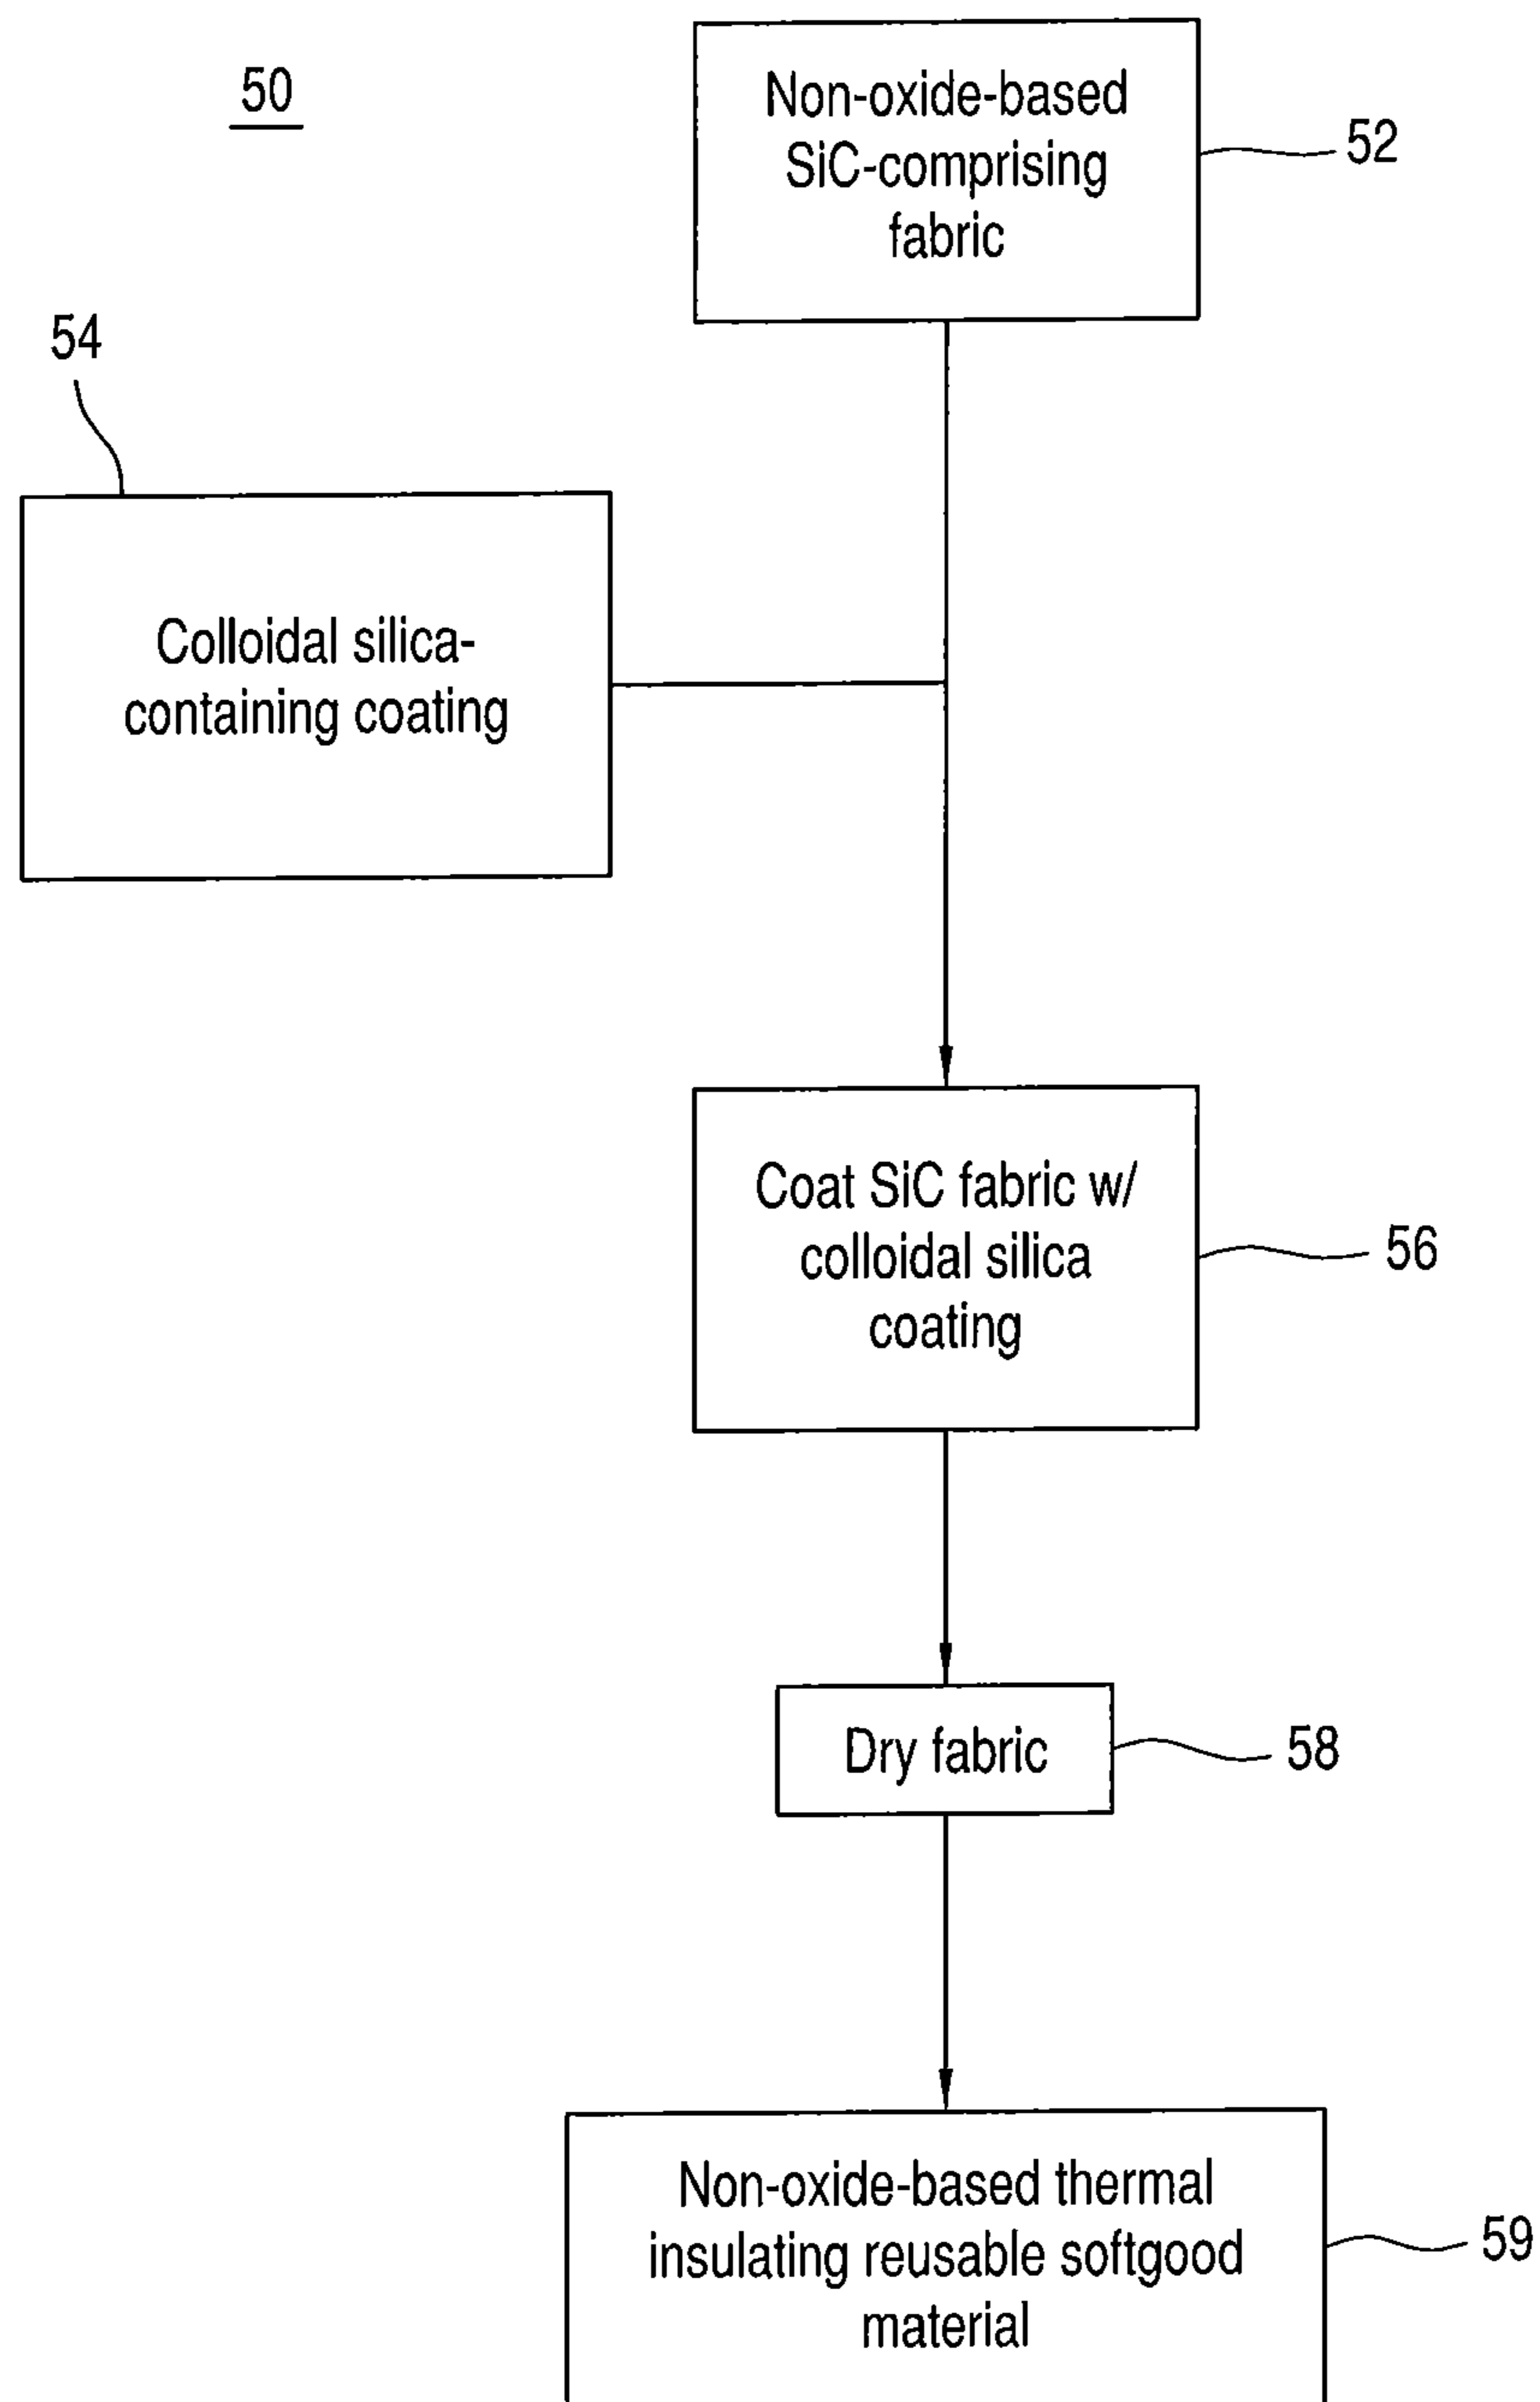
50

Non-oxide-based SiC-comprising fabric

52

54

Colloidal silica-containing coating

Coat SiC fabric w/ colloidal silica coating

56

Dry fabric

58

Non-oxide-based thermal insulating reusable softgood material

59